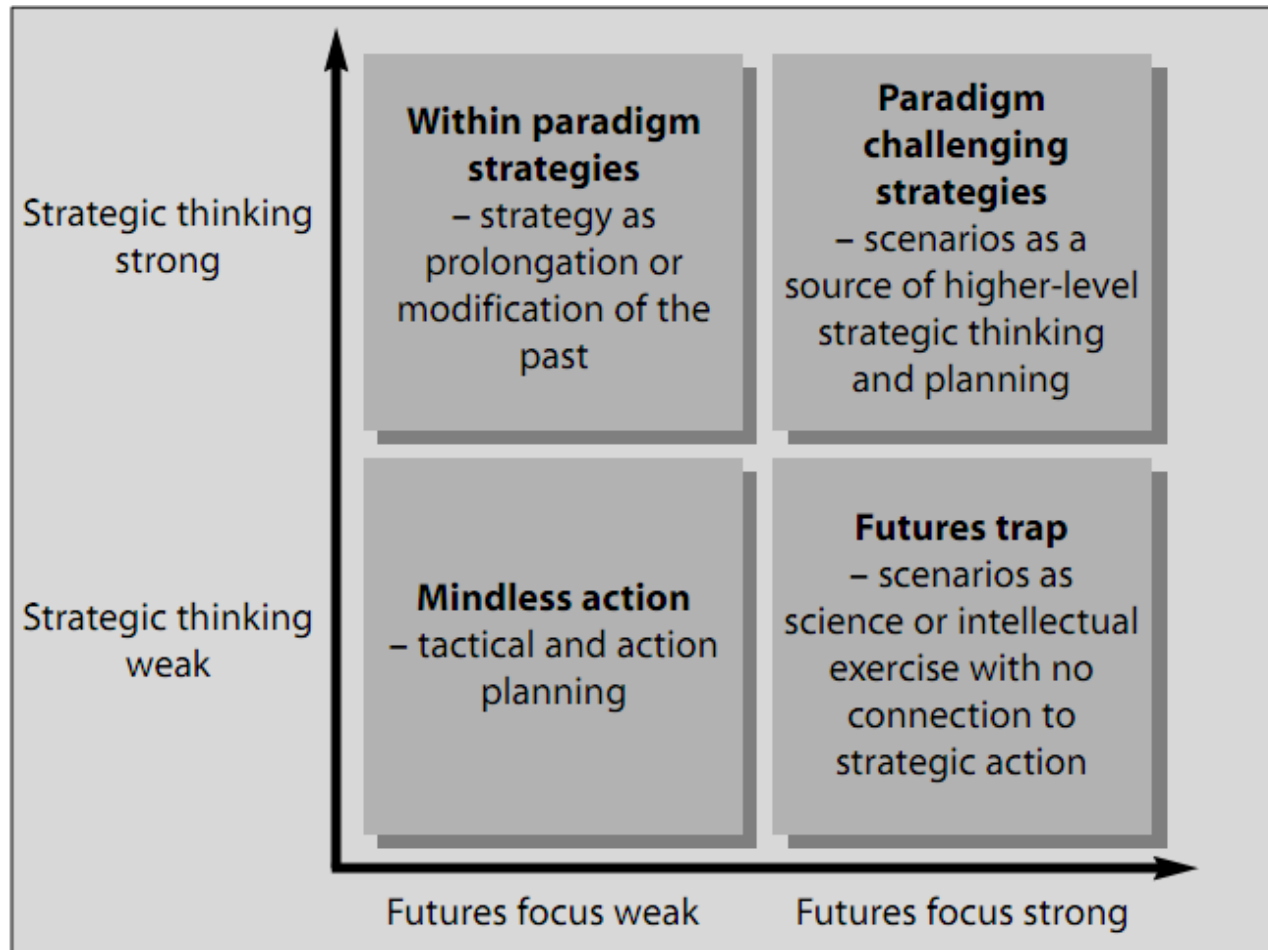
Strategic thinking strong

Within paradigm strategies
– strategy as prolongation or modification of the past

Paradigm challenging strategies
– scenarios as a source of higher-level strategic thinking and planning

Strategic thinking weak

Mindless action
– tactical and action planning

Futures trap
– scenarios as science or intellectual exercise with no connection to strategic action

Futures focus weak

Futures focus strong